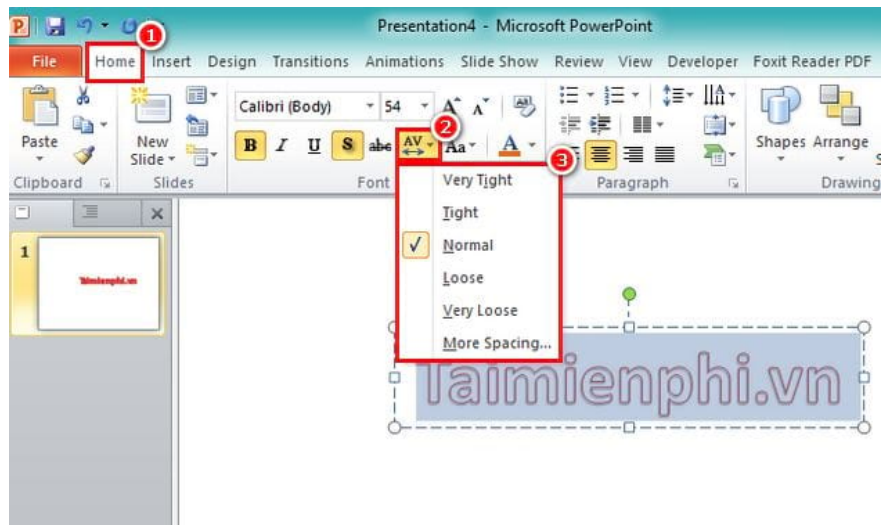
Presentation4 - Microsoft PowerPoint

1

File Home Insert Design Transitions Animations Slide Show Review View Developer Foxit Reader PDF

Paste

New Slide

Calibri (Body) 54

B I U S abc AV Aa A

2

3

Shapes Arrange

Clipboard Slides Font Paragraph Drawing

Very Tight
Tight
Normal
Loose
Very Loose
More Spacing...

1

Taimienphi.vn

Taimienphi.vn